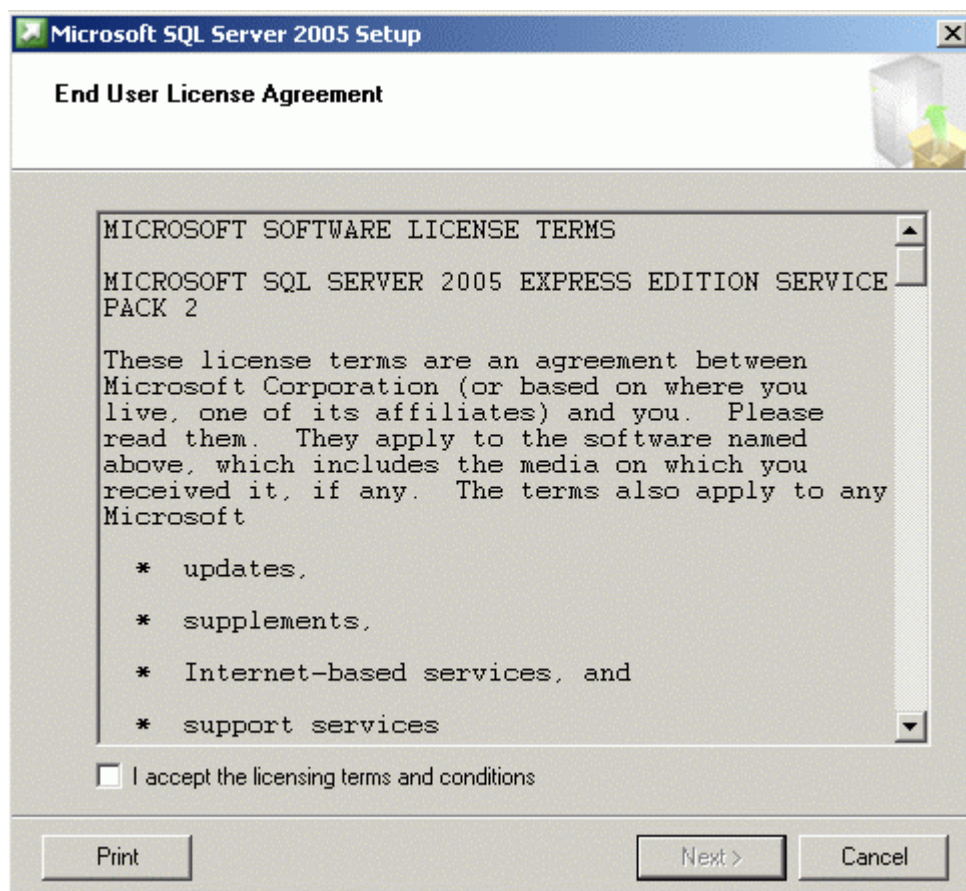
Microsoft SQL Server 2005 Setup

End User License Agreement

MICROSOFT SOFTWARE LICENSE TERMS

MICROSOFT SQL SERVER 2005 EXPRESS EDITION SERVICE PACK 2

These license terms are an agreement between Microsoft Corporation (or based on where you live, one of its affiliates) and you. Please read them. They apply to the software named above, which includes the media on which you received it, if any. The terms also apply to any Microsoft

* updates,

* supplements,

* Internet-based services, and

* support services

I accept the licensing terms and conditions

Print

Next >

Cancel